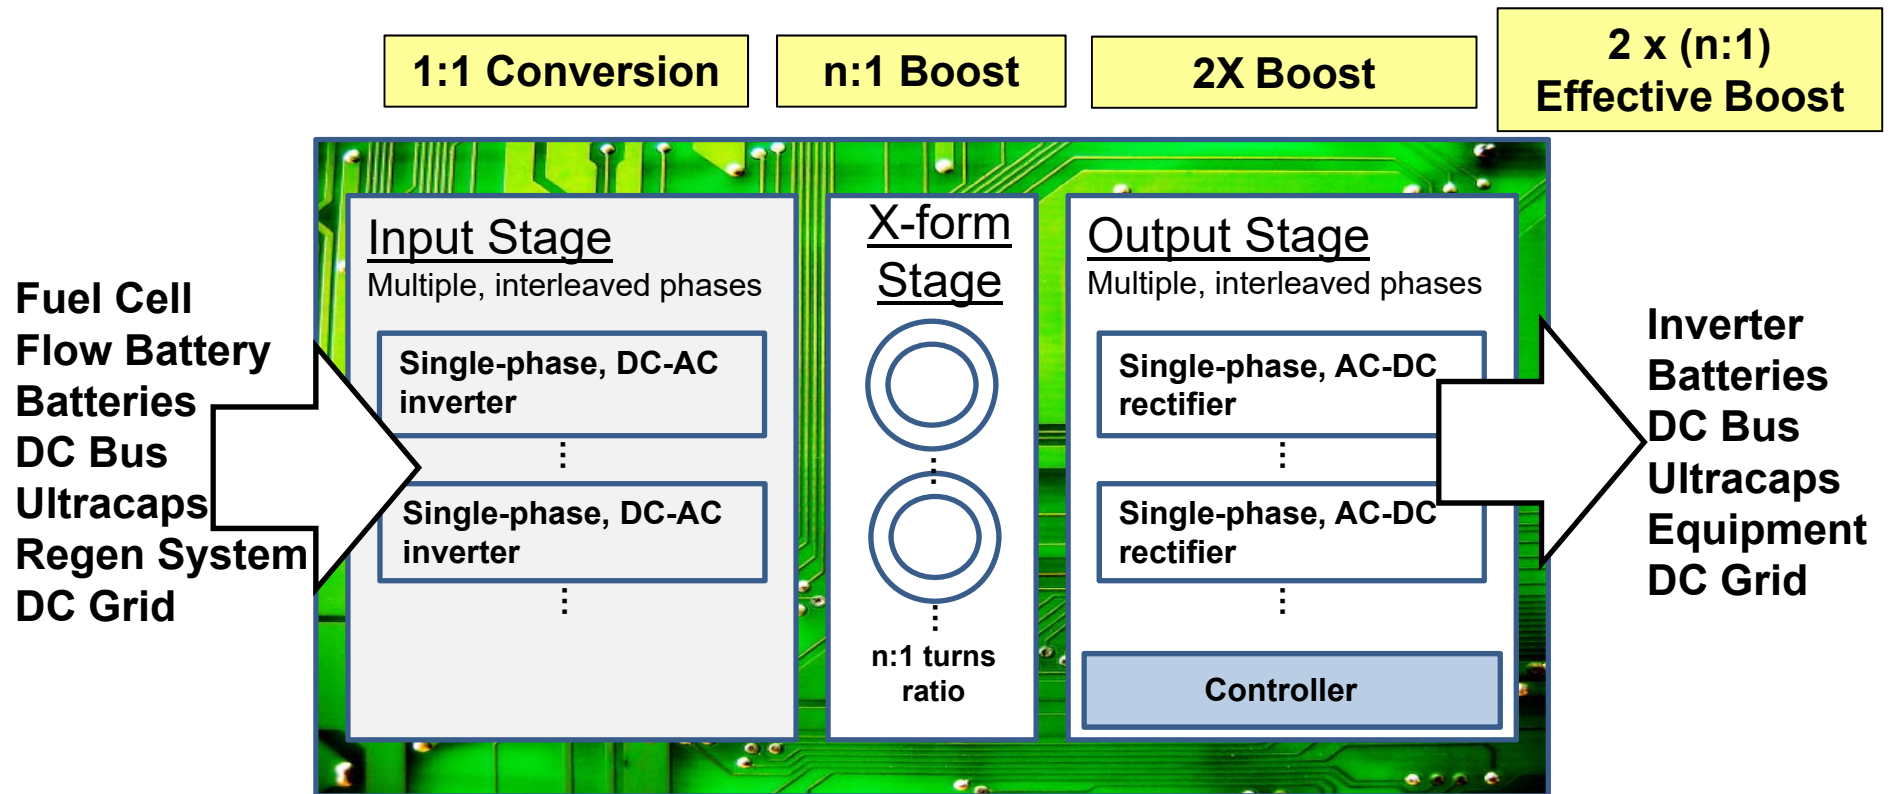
1:1 Conversion

n:1 Boost

2X Boost

2 x (n:1)
Effective Boost

Fuel Cell
Flow Battery
Batteries
DC Bus
Ultracaps
Regen System
DC Grid

Input Stage
Multiple, interleaved phases

Single-phase, DC-AC inverter

⋮

Single-phase, DC-AC inverter

⋮

X-form Stage

⋮

⋮

n:1 turns ratio

Output Stage
Multiple, interleaved phases

Single-phase, AC-DC rectifier

⋮

Single-phase, AC-DC rectifier

⋮

Controller

Inverter
Batteries
DC Bus
Ultracaps
Equipment
DC Grid